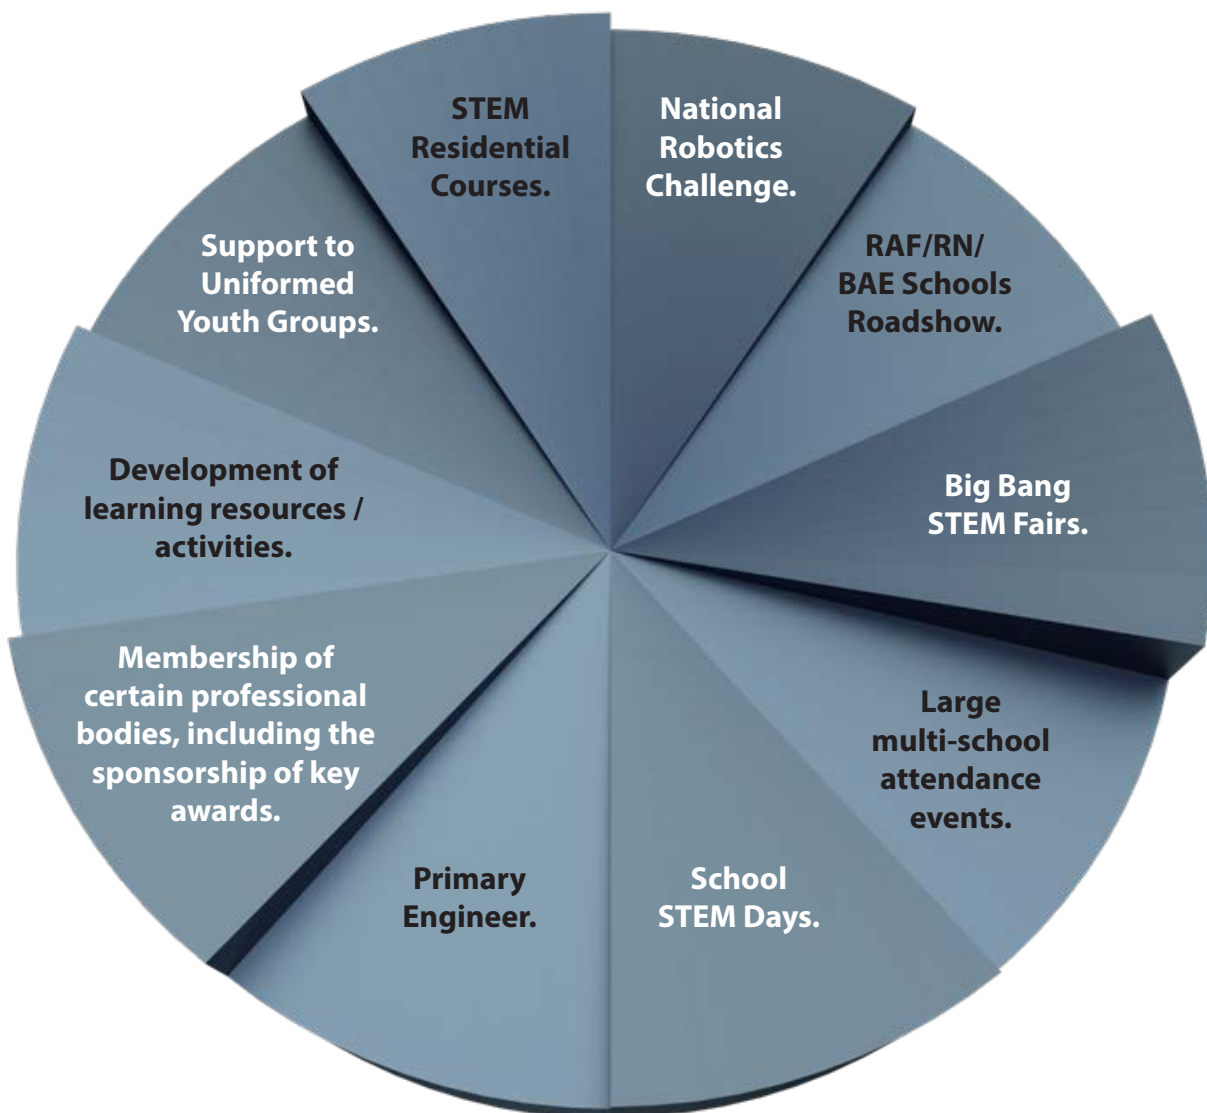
STEM Residential Courses.

National Robotics Challenge.

RAF/RN/ BAE Schools Roadshow.

Big Bang STEM Fairs.

Large multi-school attendance events.

School STEM Days.

Primary Engineer.

Membership of certain professional bodies, including the sponsorship of key awards.

Development of learning resources / activities.

Support to Uniformed Youth Groups.